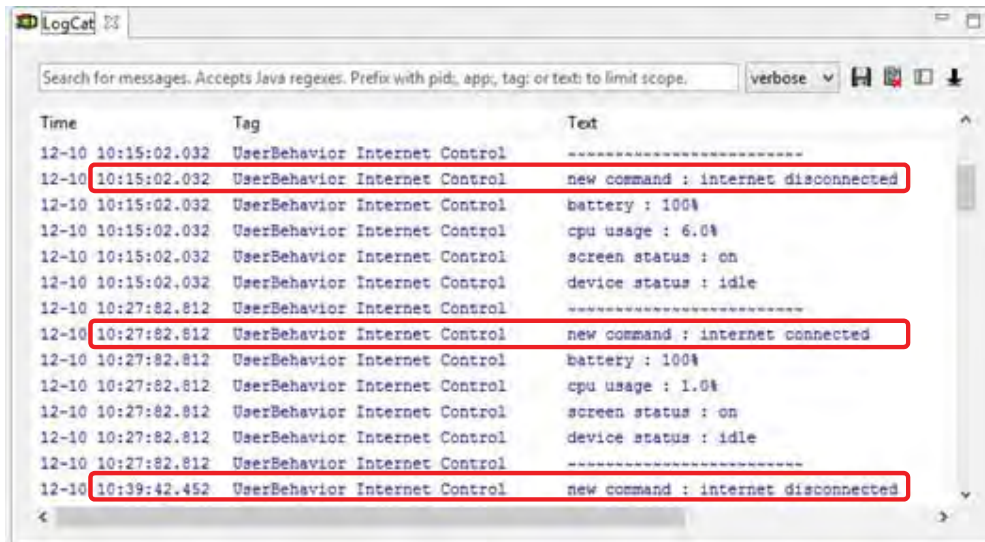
LogCat ☒

Search for messages. Accepts Java regexes. Prefix with pid:, app:, tag: or text: to limit scope.

verbose

| Time | Tag | Text |
|---|---|---|
| 12-10 10:15:02.032 | UserBehavior Internet Control | ------------------------ |
| 12-10 10:15:02.032 | UserBehavior Internet Control | new command : internet disconnected |
| 12-10 10:15:02.032 | UserBehavior Internet Control | battery : 100% |
| 12-10 10:15:02.032 | UserBehavior Internet Control | cpu usage : 6.0% |
| 12-10 10:15:02.032 | UserBehavior Internet Control | screen status : on |
| 12-10 10:15:02.032 | UserBehavior Internet Control | device status : idle |
| 12-10 10:27:82.812 | UserBehavior Internet Control | ------------------------ |
| 12-10 10:27:82.812 | UserBehavior Internet Control | new command : internet connected |
| 12-10 10:27:82.812 | UserBehavior Internet Control | battery : 100% |
| 12-10 10:27:82.812 | UserBehavior Internet Control | cpu usage : 1.0% |
| 12-10 10:27:82.812 | UserBehavior Internet Control | screen status : on |
| 12-10 10:27:82.812 | UserBehavior Internet Control | device status : idle |
| 12-10 10:27:82.812 | UserBehavior Internet Control | ------------------------ |
| 12-10 10:39:42.452 | UserBehavior Internet Control | new command : internet disconnected |